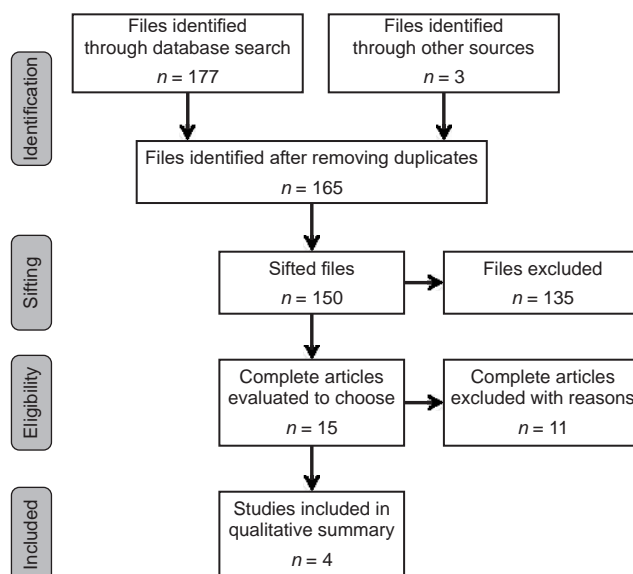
Identifcation

Files identified through database search
$n = 177$

Files identified through other sources
$n = 3$

Files identified after removing duplicates
$n = 165$

Sifting

Sifted files
$n = 150$

Files excluded
$n = 135$

Eligibility

Complete articles evaluated to choose
$n = 15$

Complete articles excluded with reasons
$n = 11$

Included

Studies included in qualitative summary
$n = 4$